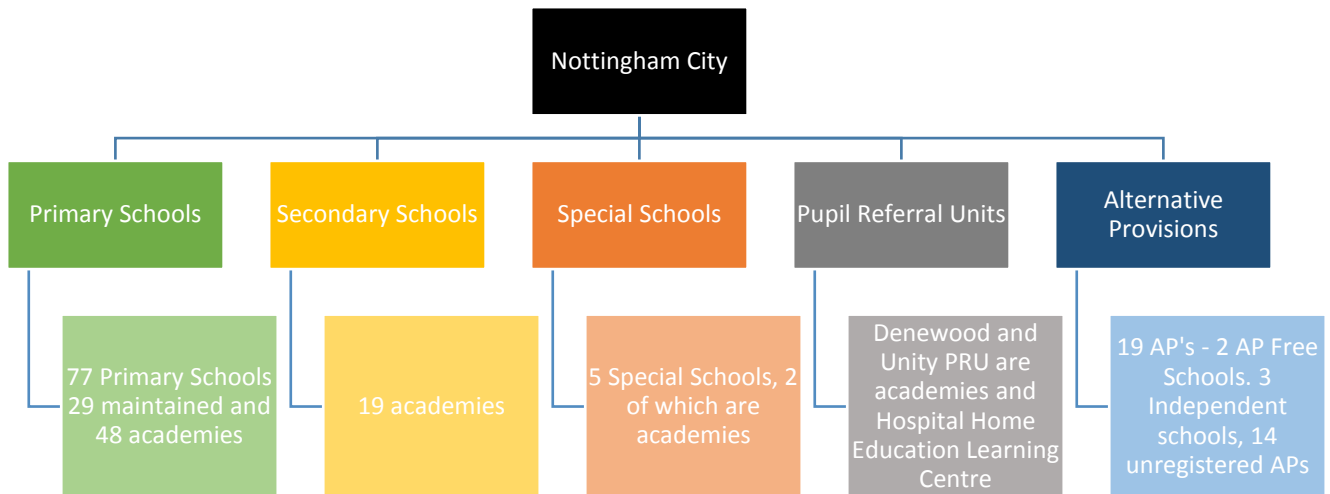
Nottingham City

Primary Schools

77 Primary Schools 29 maintained and 48 academies

Secondary Schools

19 academies

Special Schools

5 Special Schools, 2 of which are academies

Pupil Referral Units

Denewood and Unity PRU are academies and Hospital Home Education Learning Centre

Alternative Provisions

19 AP's - 2 AP Free Schools. 3 Independent schools, 14 unregistered APs